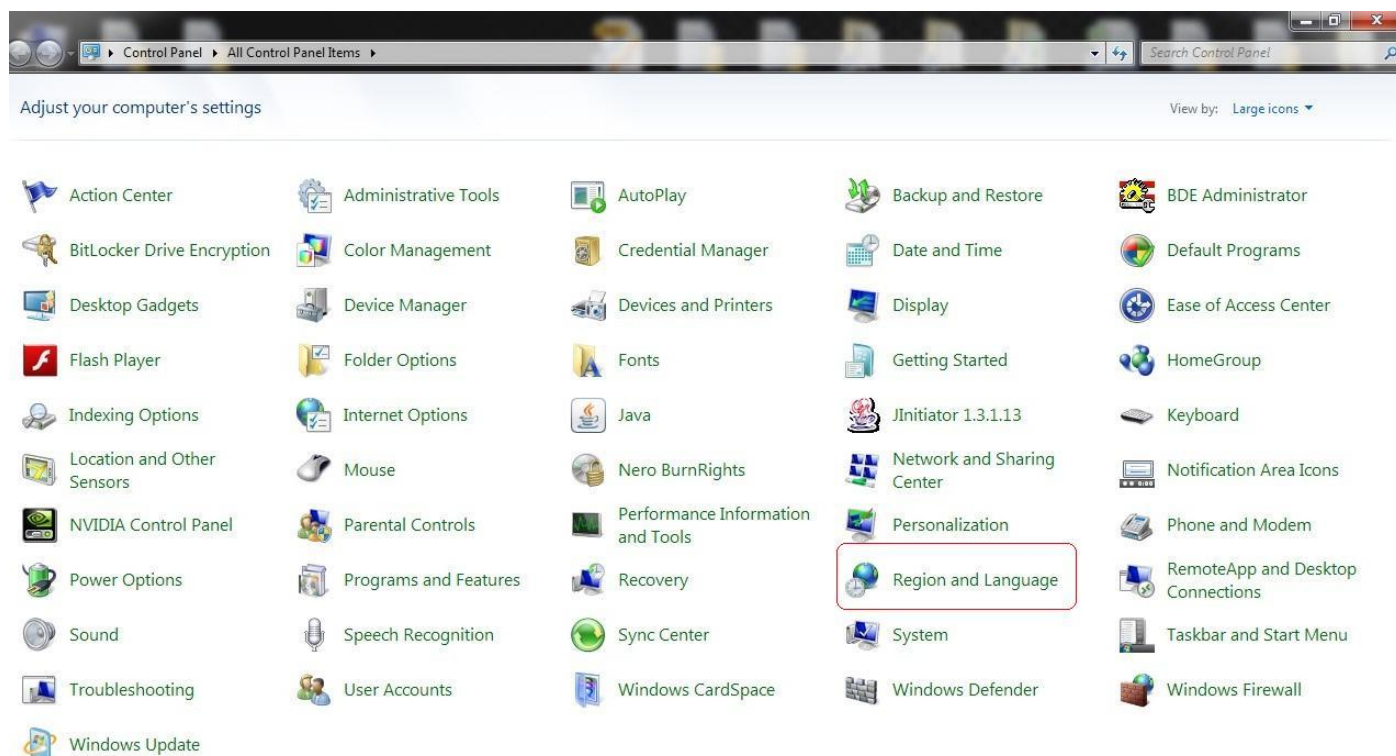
Control Panel ▸ All Control Panel Items ▸

Search Control Panel

Adjust your computer's settings

View by: Large icons ▾

Action Center
Administrative Tools
AutoPlay
Backup and Restore
BDE Administrator
BitLocker Drive Encryption
Color Management
Credential Manager
Date and Time
Default Programs
Desktop Gadgets
Device Manager
Devices and Printers
Display
Ease of Access Center
Flash Player
Folder Options
Fonts
Getting Started
HomeGroup
Indexing Options
Internet Options
Java
JInitiator 1.3.1.13
Keyboard
Location and Other Sensors
Mouse
Nero BurnRights
Network and Sharing Center
Notification Area Icons
NVIDIA Control Panel
Parental Controls
Performance Information and Tools
Personalization
Phone and Modem
Power Options
Programs and Features
Recovery
Region and Language
RemoteApp and Desktop Connections
Sound
Speech Recognition
Sync Center
System
Taskbar and Start Menu
Troubleshooting
User Accounts
Windows CardSpace
Windows Defender
Windows Firewall
Windows Update